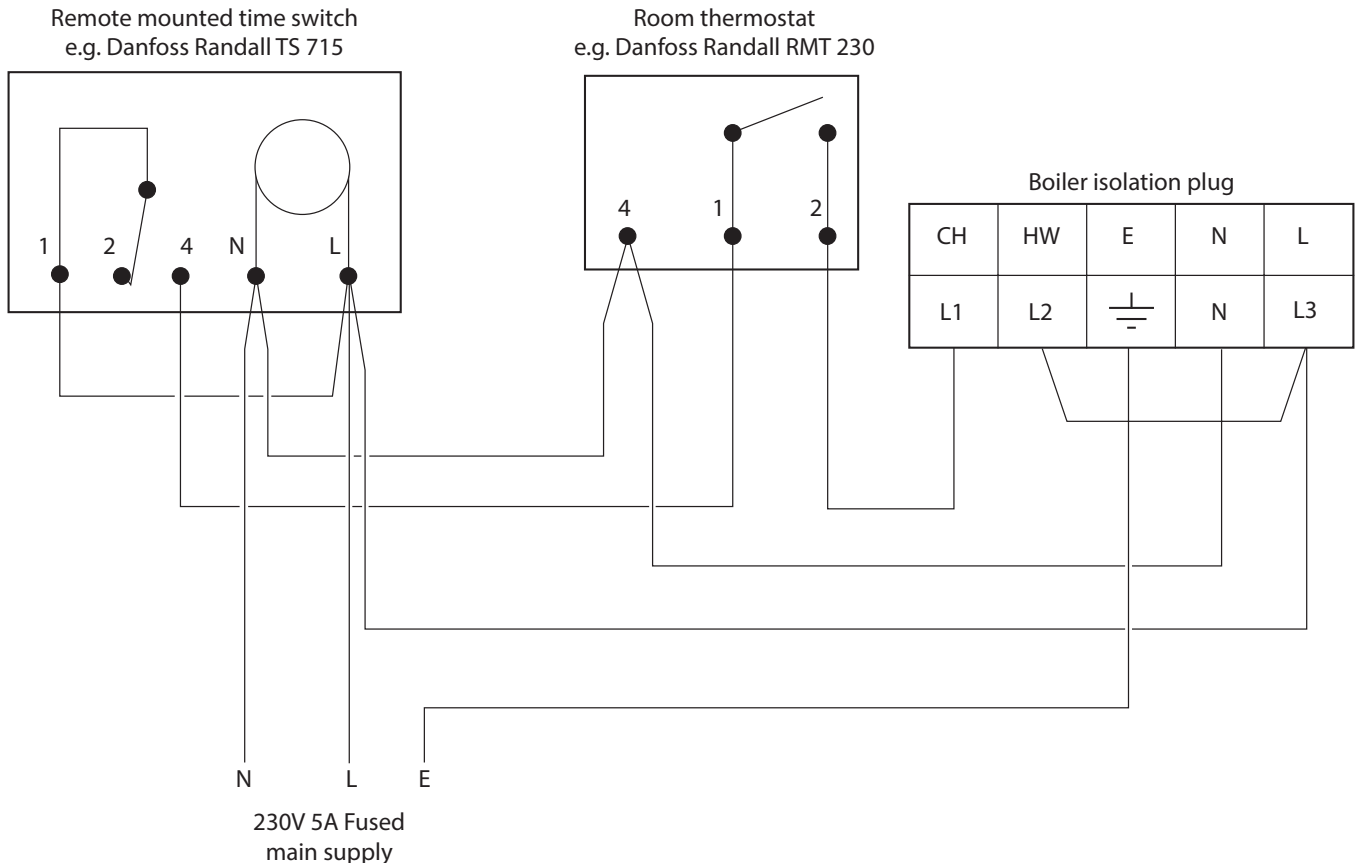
Remote mounted time switch
e.g. Danfoss Randall TS 715

1 2 4 N L

Room thermostat
e.g. Danfoss Randall RMT 230

4 1 2

Boiler isolation plug

| CH | HW | E | N | L |
|---|---|---|---|---|
| L1 | L2 | $\perp$ | N | L3 |

N L E

230V 5A Fused
main supply